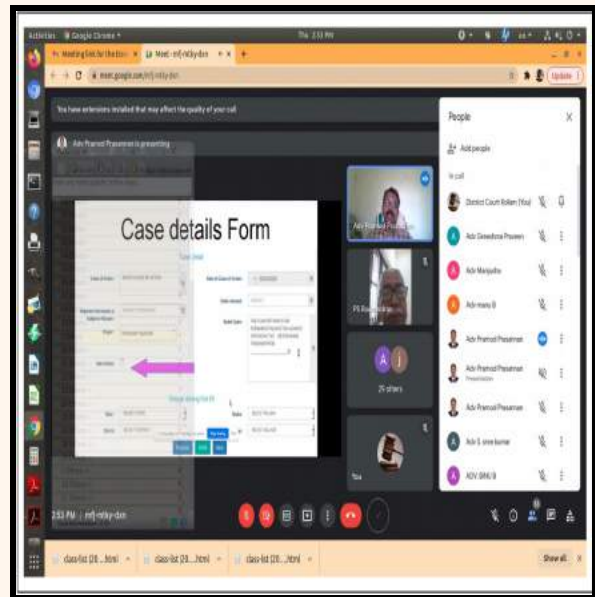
Activities Google Chrome Thu 2:53 PM

Meeting link for the ... × Meet - mfj-mtky-dxn × +

meet.google.com/mfj-mtky-dxn

Update

You have extensions installed that may affect the quality of your call

Adv Pramod Prasannan is presenting

Case details Form

Case Detail

Date of Order

Status

Stage

Next Date

Date of Case of Order

Order remark

Order Status

Change Listing Info

Time

Stage

Rank

Adv Pramod Prasannan

PS Ravindran

29 others

You

People

Add people

In call

District Court Kollam (You)

Adv Ganeshma Praveen

Adv Manjusha

Adv manu B

Adv Pramod Prasannan

Adv Pramod Prasannan
Presentation

Adv Pramod Prasannan

Adv S anee kumar

ADV BINU B

2:53 PM | mfj-mtky-dxn

cause-list (28....html)

cause-list (28....html)

cause-list (28....html)

Show all